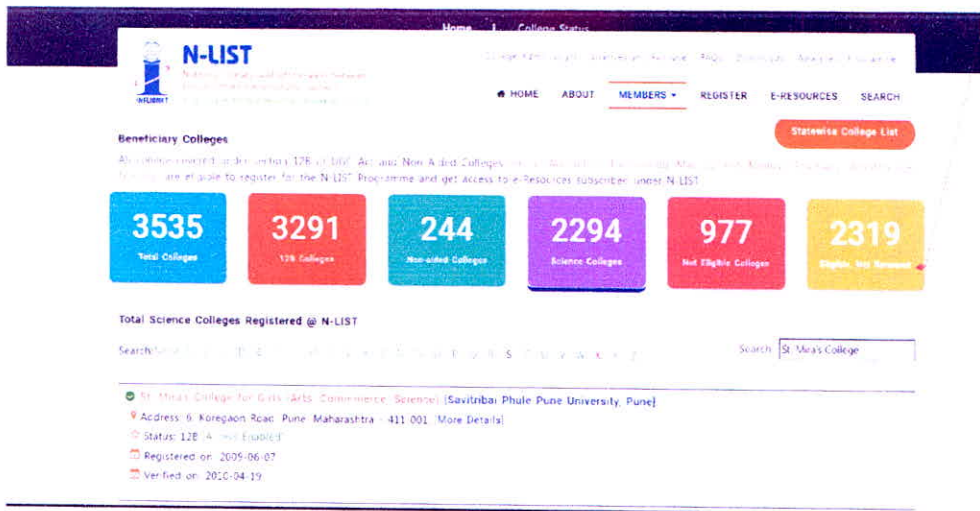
Home | College Status

N-LIST

INFLIBNET

College Admin Login | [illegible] | Archive | Blogs | Downloads | Analytics | Feedback

HOME ABOUT MEMBERS REGISTER E-RESOURCES SEARCH

Beneficiary Colleges

Statewise College List

All Government/ Government-aided colleges 12B of UGC Act and Non-Aided Colleges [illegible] are eligible to register for the N-LIST Programme and get access to e-Resources subscribed under N-LIST

3535
Total Colleges

3291
12B Colleges

244
Non-aided Colleges

2294
Science Colleges

977
Not Eligible Colleges

2319
Eligible, Not Renewed

Total Science Colleges Registered @ N-LIST

Search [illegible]

Search St. Mira's College

St. Mira's College for Girls (Arts, Commerce, Science) (Savitribai Phule Pune University, Pune)

Address: 6, Koregaon Road, Pune, Maharashtra - 411 001 (More Details)

Status: 12B | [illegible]

Registered on: 2009-06-07

Verified on: 2010-04-19